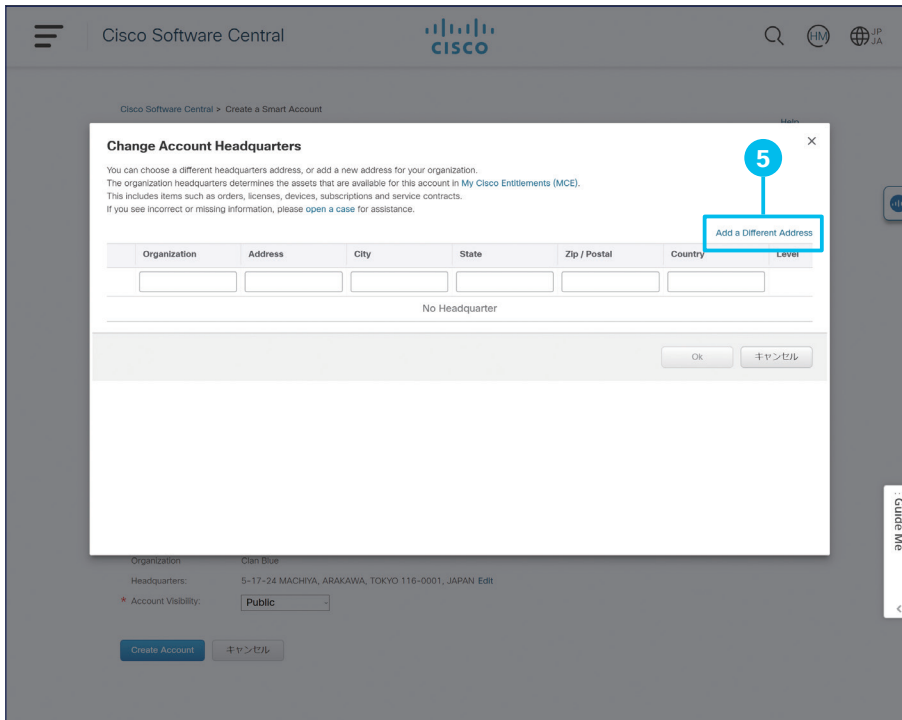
Cisco Software Central

cisco

HM

JP JA

Cisco Software Central > Create a Smart Account

Help

Change Account Headquarters

×

You can choose a different headquarters address, or add a new address for your organization.
The organization headquarters determines the assets that are available for this account in My Cisco Entitlements (MCE).
This includes items such as orders, licenses, devices, subscriptions and service contracts.
If you see incorrect or missing information, please open a case for assistance.

5

Add a Different Address

| | Organization | Address | City | State | Zip / Postal | Country | Level |
|---|---|---|---|---|---|---|---|
| | | | | | | | |

No Headquarter

Ok

キャンセル

Organization Clan Blue

Headquarters: 5-17-24 MACHIYA, ARAKAWA, TOKYO 116-0001, JAPAN Edit

* Account Visibility: Public

Create Account

キャンセル

Guide Me